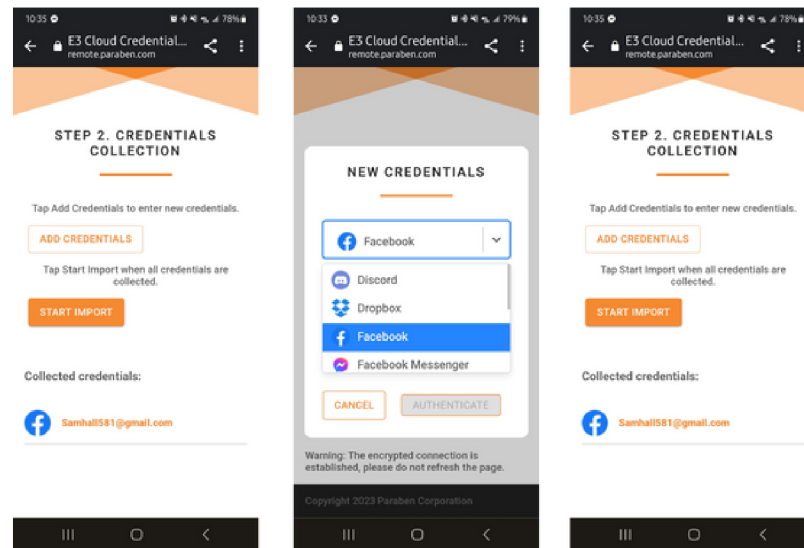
10:35 78%
E3 Cloud Credential...
remote.paraben.com

STEP 2. CREDENTIALS COLLECTION

Tap Add Credentials to enter new credentials.

ADD CREDENTIALS

Tap Start Import when all credentials are collected.

START IMPORT

Collected credentials:

Samhall581@gmail.com

10:33 79%
E3 Cloud Credential...
remote.paraben.com

NEW CREDENTIALS

Facebook

Discord
Dropbox
Facebook
Facebook Messenger

CANCEL
AUTHENTICATE

Warning: The encrypted connection is established, please do not refresh the page.

Copyright 2023 Paraben Corporation

10:35 78%
E3 Cloud Credential...
remote.paraben.com

STEP 2. CREDENTIALS COLLECTION

Tap Add Credentials to enter new credentials.

ADD CREDENTIALS

Tap Start Import when all credentials are collected.

START IMPORT

Collected credentials:

Samhall581@gmail.com